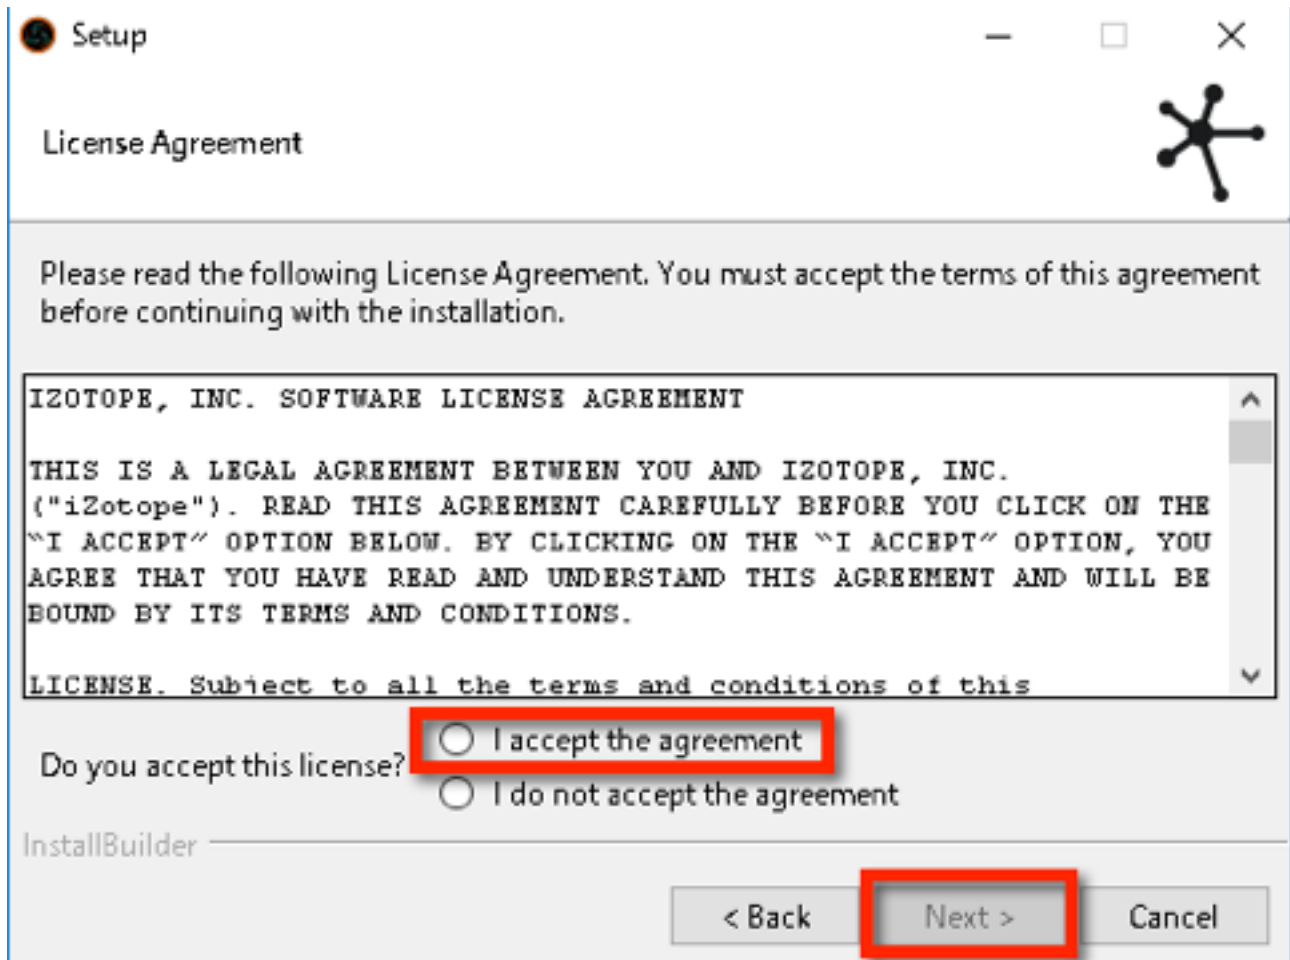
Setup

License Agreement

Please read the following License Agreement. You must accept the terms of this agreement before continuing with the installation.

IZOTOPE, INC. SOFTWARE LICENSE AGREEMENT

THIS IS A LEGAL AGREEMENT BETWEEN YOU AND IZOTOPE, INC. ("iZotope"). READ THIS AGREEMENT CAREFULLY BEFORE YOU CLICK ON THE "I ACCEPT" OPTION BELOW. BY CLICKING ON THE "I ACCEPT" OPTION, YOU AGREE THAT YOU HAVE READ AND UNDERSTAND THIS AGREEMENT AND WILL BE BOUND BY ITS TERMS AND CONDITIONS.

LICENSE. Subject to all the terms and conditions of this

Do you accept this license?
I accept the agreement
I do not accept the agreement

InstallBuilder

< Back
Next >
Cancel